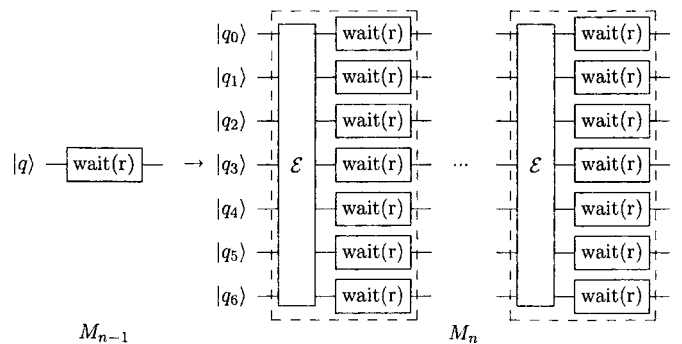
$|q\rangle$ wait(r) $\rightarrow$

$|q_0\rangle$
$|q_1\rangle$
$|q_2\rangle$
$|q_3\rangle$
$|q_4\rangle$
$|q_5\rangle$
$|q_6\rangle$

$\mathcal{E}$

wait(r)
wait(r)
wait(r)
wait(r)
wait(r)
wait(r)
wait(r)

$\cdots$

$\mathcal{E}$

wait(r)
wait(r)
wait(r)
wait(r)
wait(r)
wait(r)
wait(r)

$M_{n-1}$

$M_n$